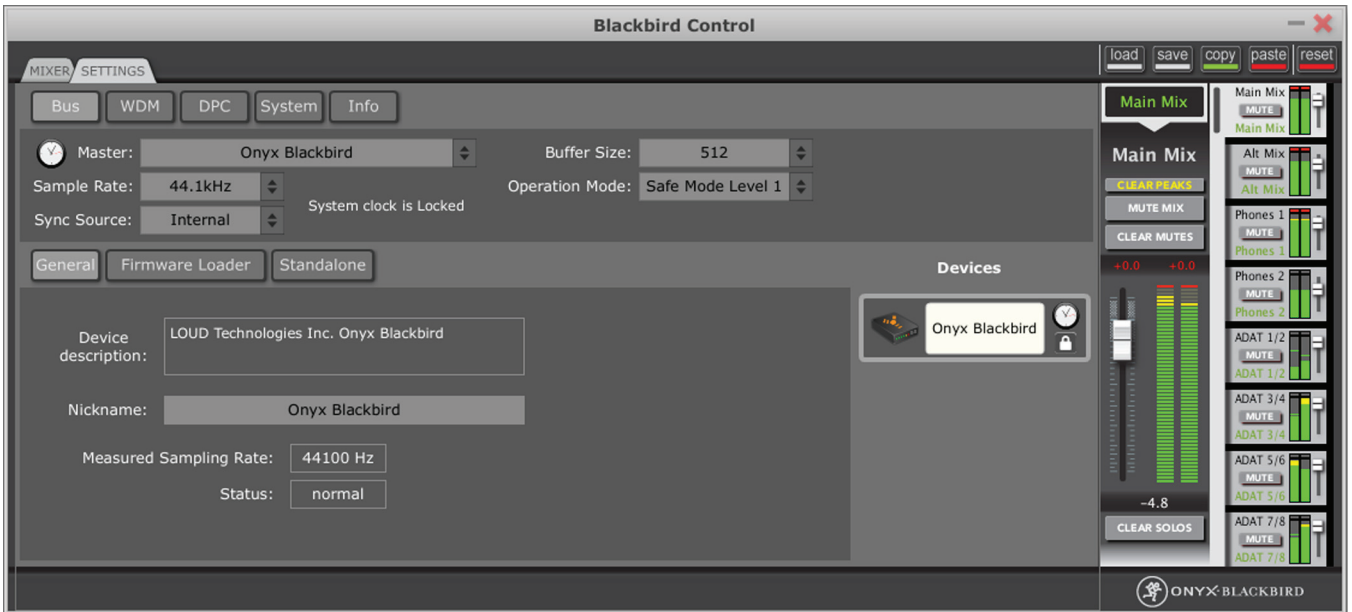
Blackbird Control

MIXER SETTINGS

load save copy paste reset

Bus WDM DPC System Info

Master: Onyx Blackbird
Sample Rate: 44.1kHz
Sync Source: Internal
System clock is Locked
Buffer Size: 512
Operation Mode: Safe Mode Level 1

General Firmware Loader Standalone

Device description: LOUD Technologies Inc. Onyx Blackbird

Nickname: Onyx Blackbird

Measured Sampling Rate: 44100 Hz

Status: normal

Devices

Onyx Blackbird

Main Mix

Main Mix

CLEAR PEAKS
MUTE MIX
CLEAR MUTES

+0.0 +0.0

-4.8

CLEAR SOLOS

Main Mix MUTE Main Mix
Alt Mix MUTE Alt Mix
Phones 1 MUTE Phones 1
Phones 2 MUTE Phones 2
ADAT 1/2 MUTE ADAT 1/2
ADAT 3/4 MUTE ADAT 3/4
ADAT 5/6 MUTE ADAT 5/6
ADAT 7/8 MUTE ADAT 7/8

ONYX BLACKBIRD